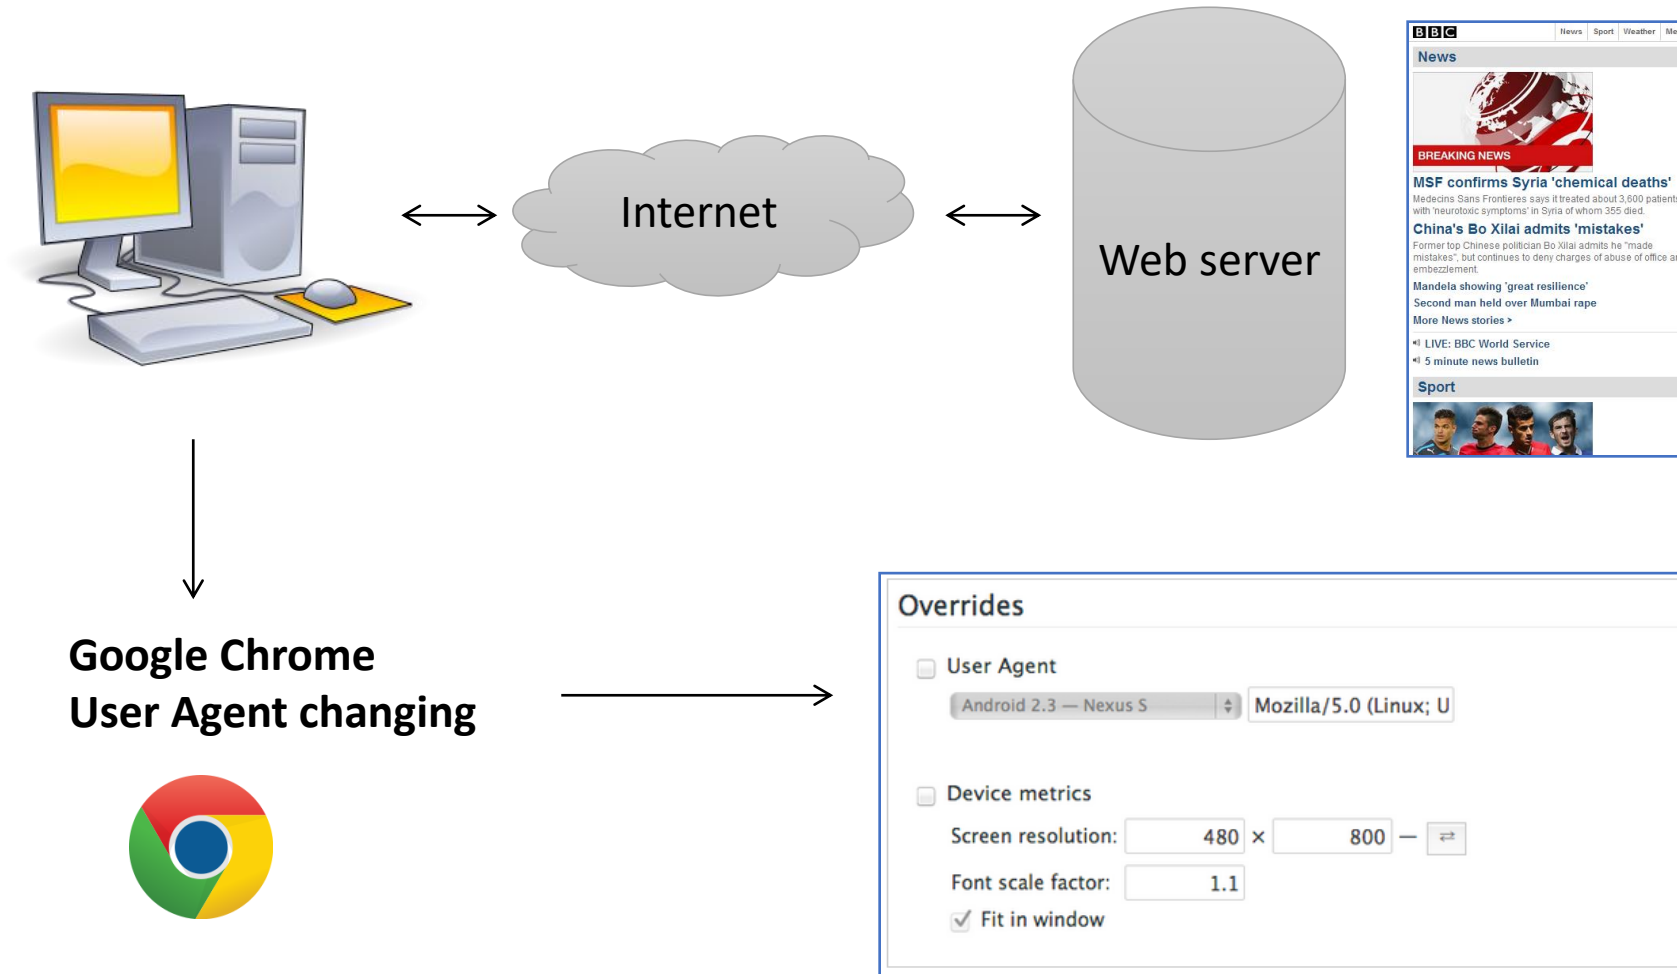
Internet

Web server

BBC News Sport Weather Me

News

BREAKING NEWS

MSF confirms Syria 'chemical deaths'

Medecins Sans Frontieres says it treated about 3,600 patients with 'neurotoxic symptoms' in Syria of whom 355 died.

China's Bo Xilai admits 'mistakes'

Former top Chinese politician Bo Xilai admits he "made mistakes", but continues to deny charges of abuse of office and embezzlement.

Mandela showing 'great resilience'

Second man held over Mumbai rape

More News stories >

LIVE: BBC World Service

5 minute news bulletin

Sport

Google Chrome
User Agent changing

Overrides

User Agent

Android 2.3 — Nexus S

Mozilla/5.0 (Linux; U

Device metrics

Screen resolution: 480 × 800 — ⇄

Font scale factor: 1.1

Fit in window